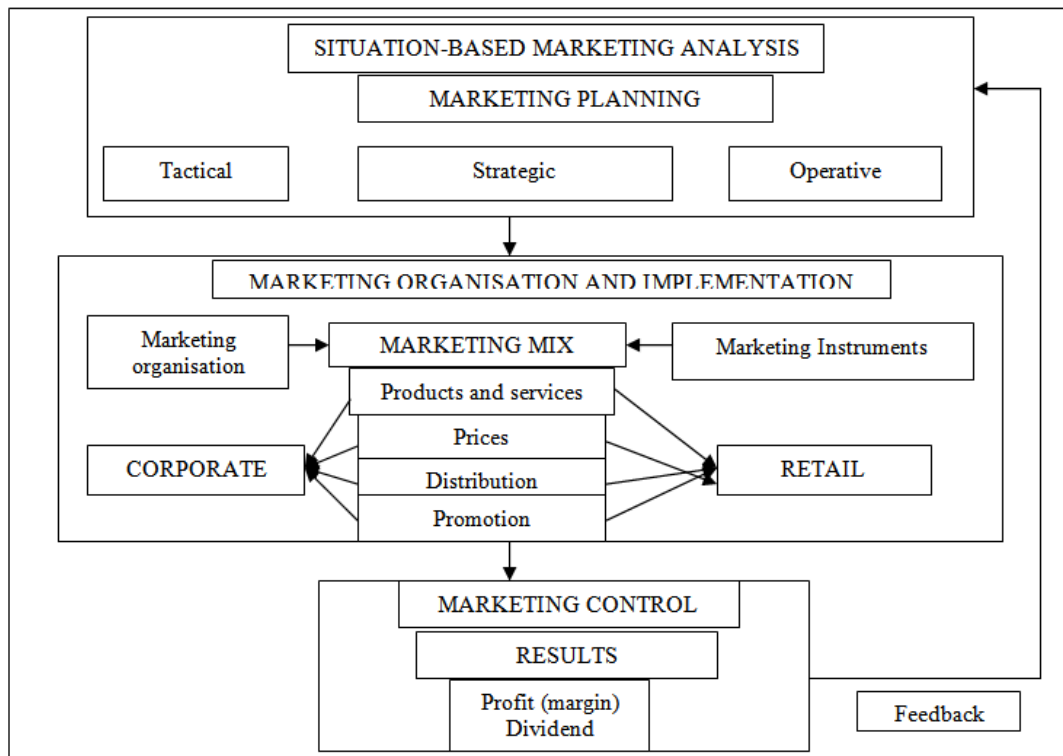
SITUATION-BASED MARKETING ANALYSIS

MARKETING PLANNING

Tactical

Strategic

Operative

MARKETING ORGANISATION AND IMPLEMENTATION

Marketing organisation

MARKETING MIX

Marketing Instruments

Products and services

Prices

Distribution

Promotion

CORPORATE

RETAIL

MARKETING CONTROL

RESULTS

Profit (margin) Dividend

Feedback